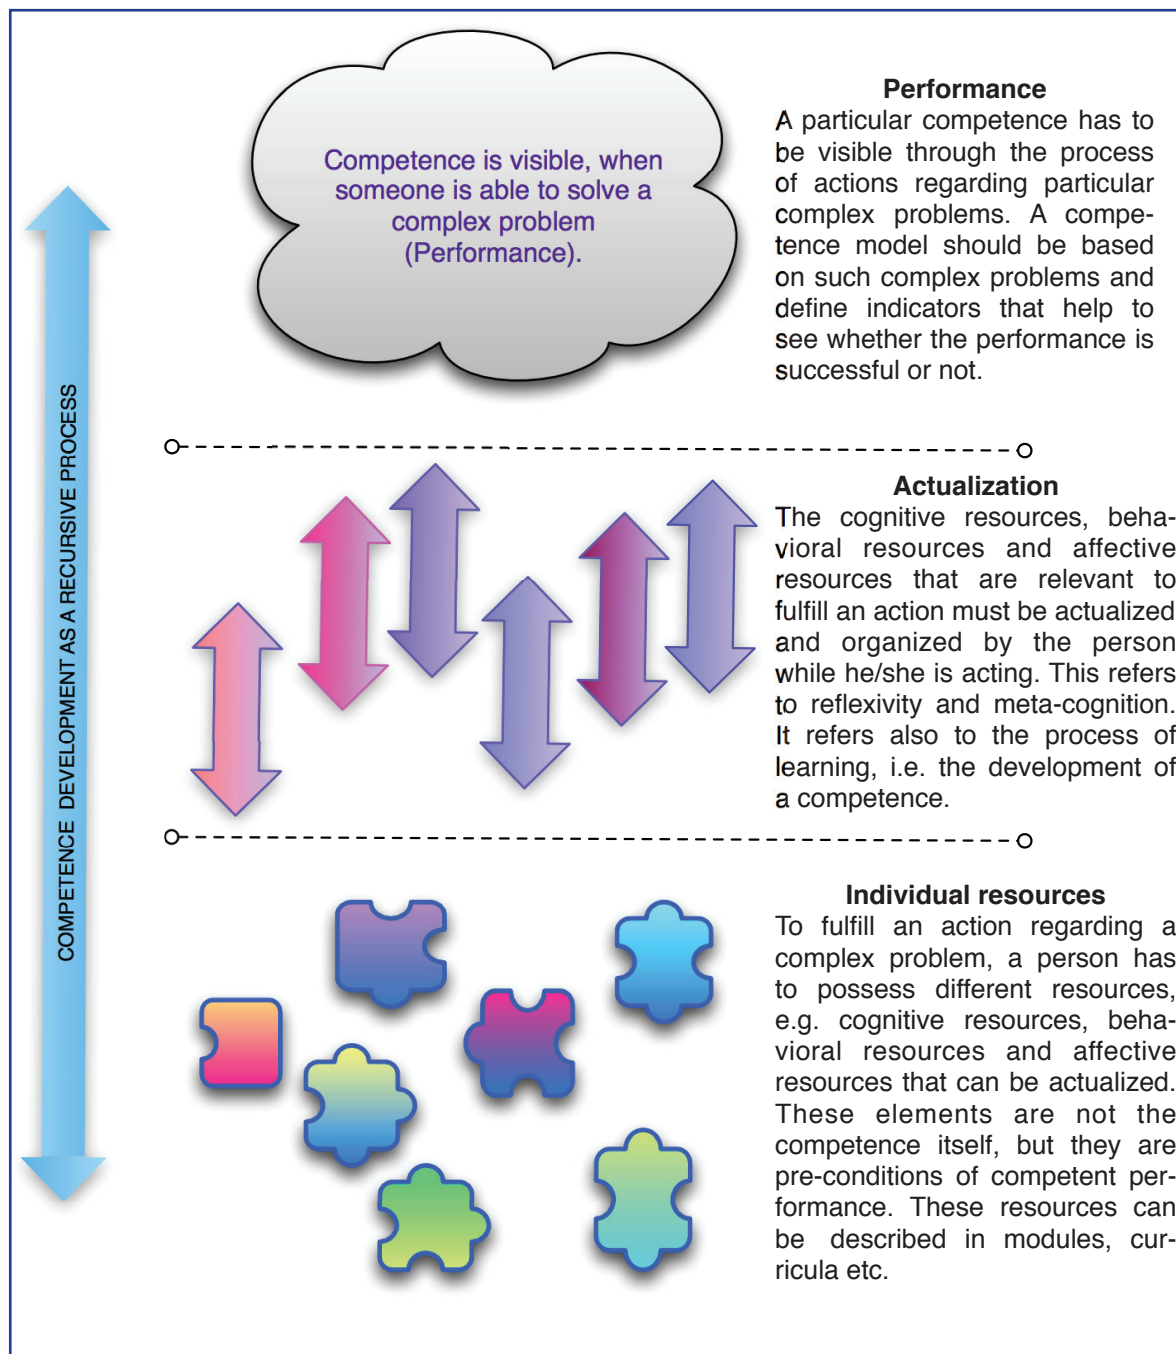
COMPETENCE DEVELOPMENT AS A RECURSIVE PROCESS

Competence is visible, when someone is able to solve a complex problem (Performance).

Performance
A particular competence has to be visible through the process of actions regarding particular complex problems. A competence model should be based on such complex problems and define indicators that help to see whether the performance is successful or not.

Actualization
The cognitive resources, behavioral resources and affective resources that are relevant to fulfill an action must be actualized and organized by the person while he/she is acting. This refers to reflexivity and meta-cognition. It refers also to the process of learning, i.e. the development of a competence.

Individual resources
To fulfill an action regarding a complex problem, a person has to possess different resources, e.g. cognitive resources, behavioral resources and affective resources that can be actualized. These elements are not the competence itself, but they are pre-conditions of competent performance. These resources can be described in modules, curricula etc.